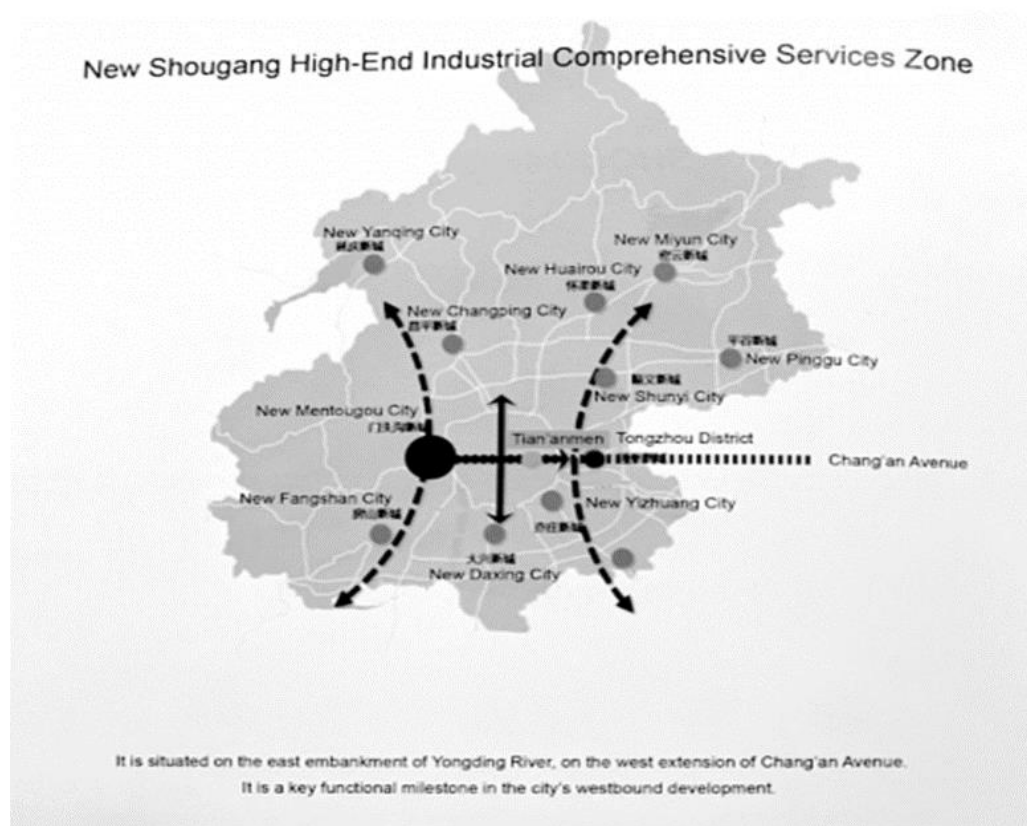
New Shougang High-End Industrial Comprehensive Services Zone

New Yanqing City
延庆新城

New Miyun City
密云新城

New Huairou City
怀柔新城

New Changping City
昌平新城

平谷新城
New Pinggu City

顺义新城
New Shunyi City

New Mentougou City
门头沟新城

Tian'anmen

Tongzhou District
通州新城

Chang'an Avenue

New Fangshan City
房山新城

New Yizhuang City
亦庄新城

大兴新城
New Daxing City

It is situated on the east embankment of Yongding River, on the west extension of Chang'an Avenue.
It is a key functional milestone in the city's westbound development.